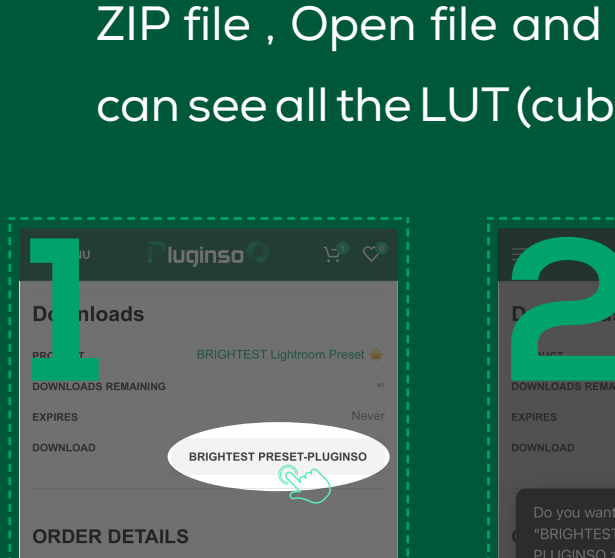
ZIP file , Open file and
can see all the LUT (cub

1
NU
Pluginso
1
0
Do nloads
PRO T
BRIGHTEST Lightroom Preset
DOWNLOADS REMAINING
∞
EXPIRES
Never
DOWNLOAD
BRIGHTEST PRESET-PLUGINSO
ORDER DETAILS

2
D
UCT
DOWNLOADS REMA
EXPIRES
DOWNLOAD
Do you want
"BRIGHTEST
PLUGINSO